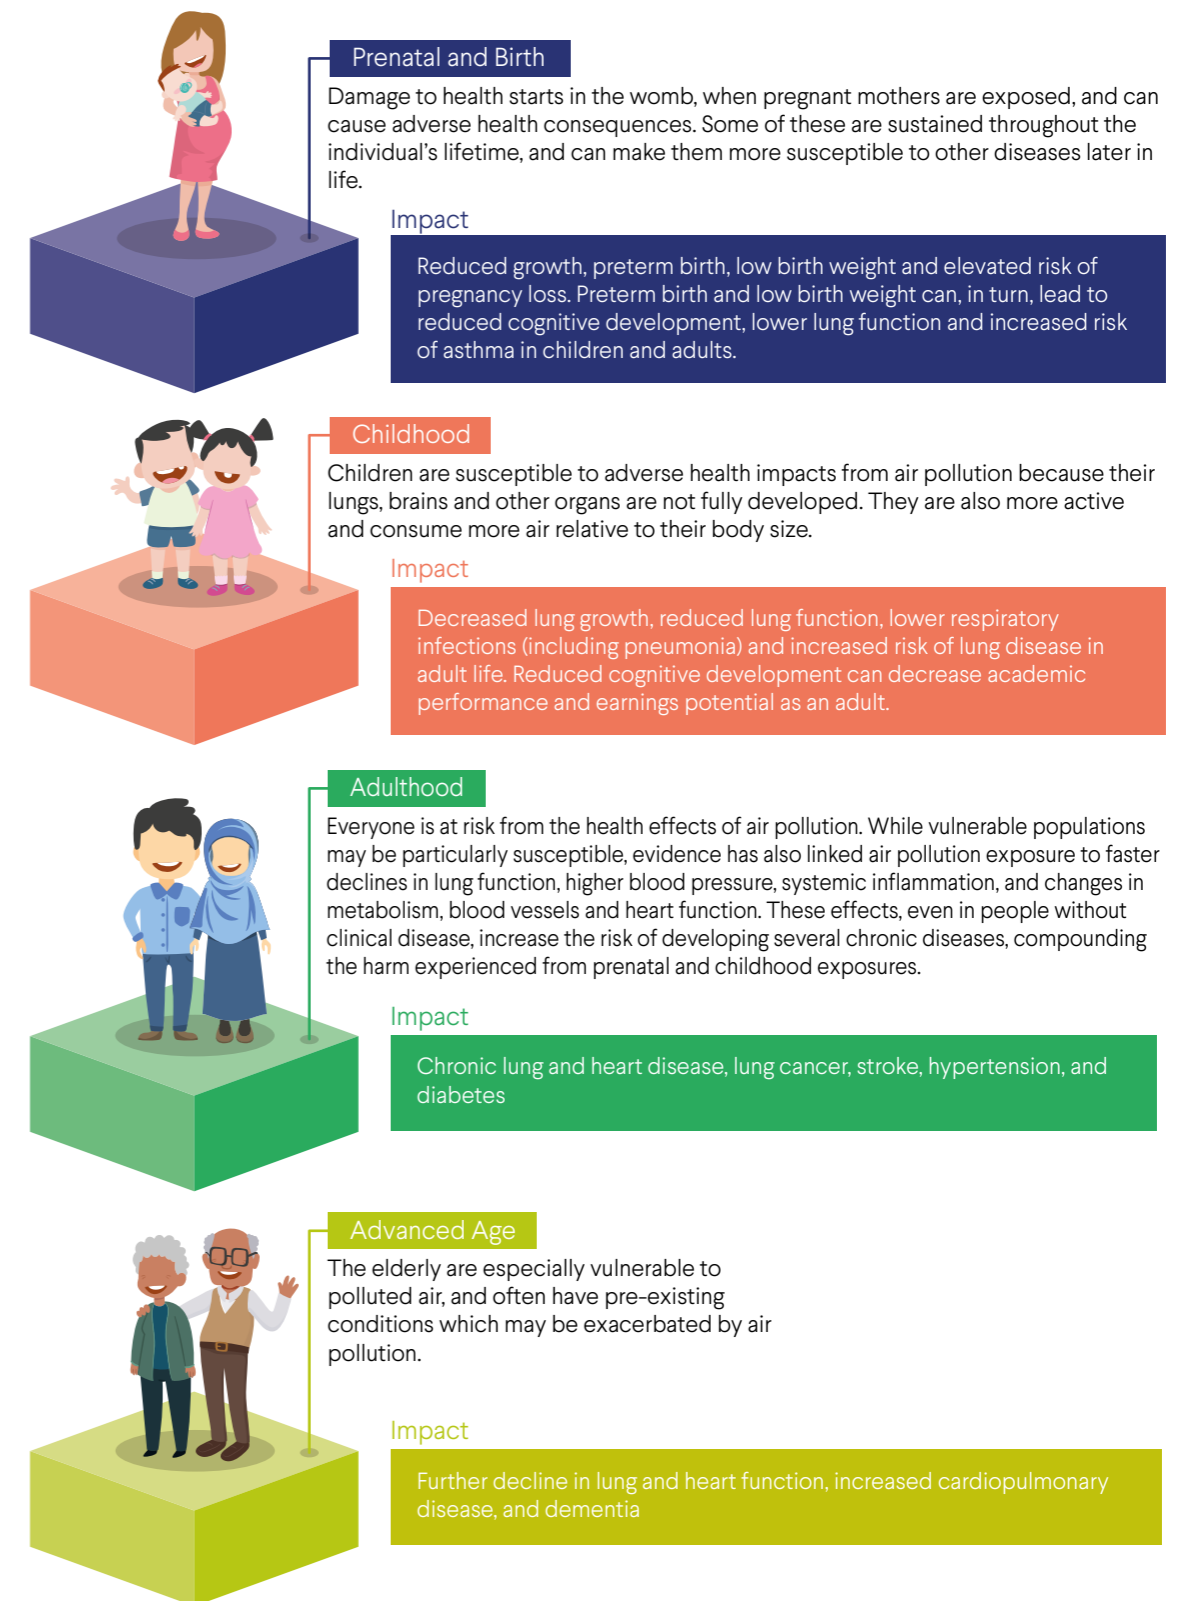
Prenatal and Birth

Damage to health starts in the womb, when pregnant mothers are exposed, and can cause adverse health consequences. Some of these are sustained throughout the individual's lifetime, and can make them more susceptible to other diseases later in life.

Impact

Reduced growth, preterm birth, low birth weight and elevated risk of pregnancy loss. Preterm birth and low birth weight can, in turn, lead to reduced cognitive development, lower lung function and increased risk of asthma in children and adults.

Childhood

Children are susceptible to adverse health impacts from air pollution because their lungs, brains and other organs are not fully developed. They are also more active and consume more air relative to their body size.

Impact

Decreased lung growth, reduced lung function, lower respiratory infections (including pneumonia) and increased risk of lung disease in adult life. Reduced cognitive development can decrease academic performance and earnings potential as an adult.

Adulthood

Everyone is at risk from the health effects of air pollution. While vulnerable populations may be particularly susceptible, evidence has also linked air pollution exposure to faster declines in lung function, higher blood pressure, systemic inflammation, and changes in metabolism, blood vessels and heart function. These effects, even in people without clinical disease, increase the risk of developing several chronic diseases, compounding the harm experienced from prenatal and childhood exposures.

Impact

Chronic lung and heart disease, lung cancer, stroke, hypertension, and diabetes

Advanced Age

The elderly are especially vulnerable to polluted air, and often have pre-existing conditions which may be exacerbated by air pollution.

Impact

Further decline in lung and heart function, increased cardiopulmonary disease, and dementia